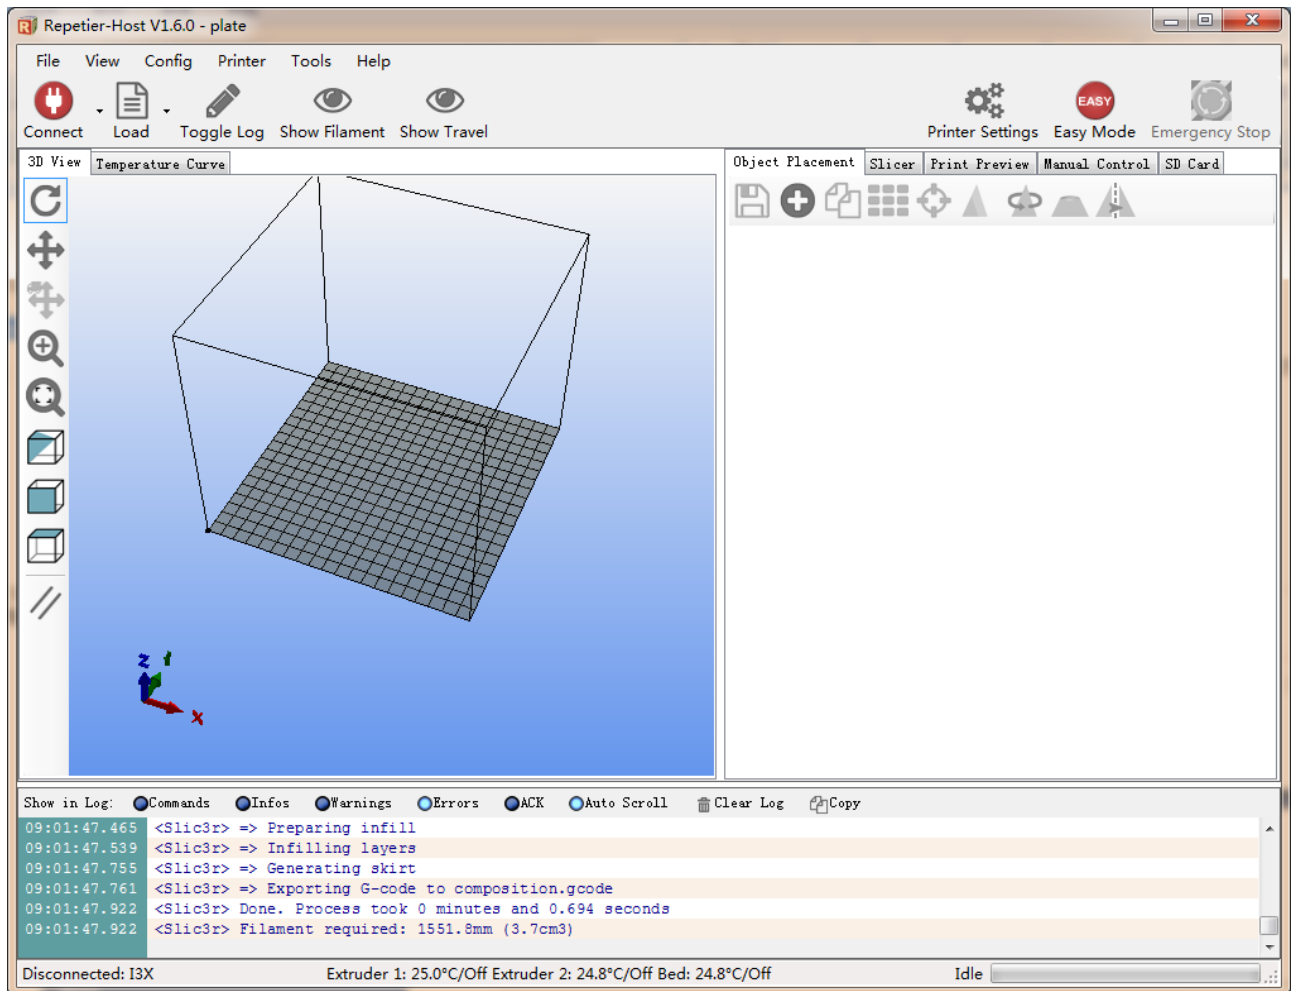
Repetier-Host V1.6.0 - plate

File View Config Printer Tools Help

Connect Load Toggle Log Show Filament Show Travel Printer Settings EASY Easy Mode Emergency Stop

3D View Temperature Curve

Object Placement Slicer Print Preview Manual Control SD Card

z y x

Show in Log: Commands Infos Warnings Errors ACK Auto Scroll Clear Log Copy

| | |
|---|---|
| 09:01:47.465 | <Slic3r> => Preparing infill |
| 09:01:47.539 | <Slic3r> => Infilling layers |
| 09:01:47.755 | <Slic3r> => Generating skirt |
| 09:01:47.761 | <Slic3r> => Exporting G-code to composition.gcode |
| 09:01:47.922 | <Slic3r> Done. Process took 0 minutes and 0.694 seconds |
| 09:01:47.922 | <Slic3r> Filament required: 1551.8mm (3.7cm3) |

Disconnected: I3X Extruder 1: 25.0°C/Off Extruder 2: 24.8°C/Off Bed: 24.8°C/Off Idle